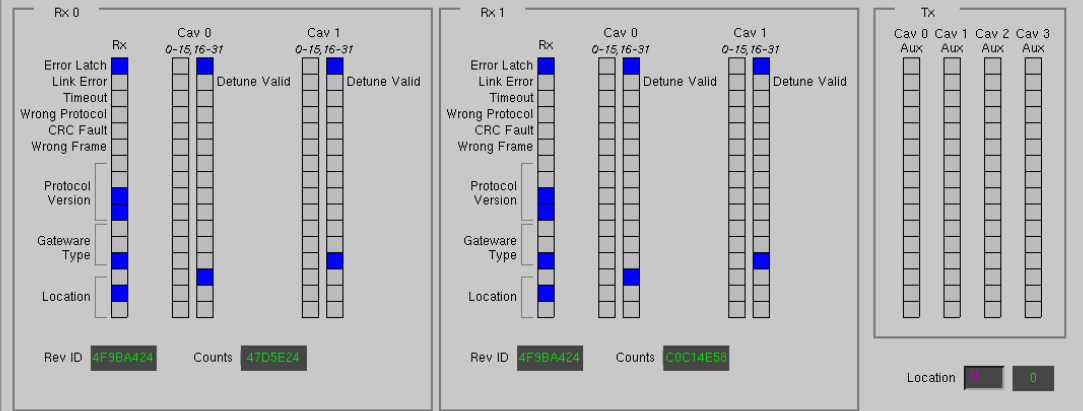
Rx 0

Rx

Cav 0
0-15, 16-31

Cav 1
0-15, 16-31

Error Latch
Link Error
Timeout
Wrong Protocol
CRC Fault
Wrong Frame

Detune Valid

Detune Valid

Protocol Version

Gateware Type

Location

Rev ID 4F9BA424

Counts 47D5E24

Rx 1

Rx

Cav 0
0-15, 16-31

Cav 1
0-15, 16-31

Error Latch
Link Error
Timeout
Wrong Protocol
CRC Fault
Wrong Frame

Detune Valid

Detune Valid

Protocol Version

Gateware Type

Location

Rev ID 4F9BA424

Counts C0C14E58

Tx

Cav 0 Aux

Cav 1 Aux

Cav 2 Aux

Cav 3 Aux

Location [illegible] 0